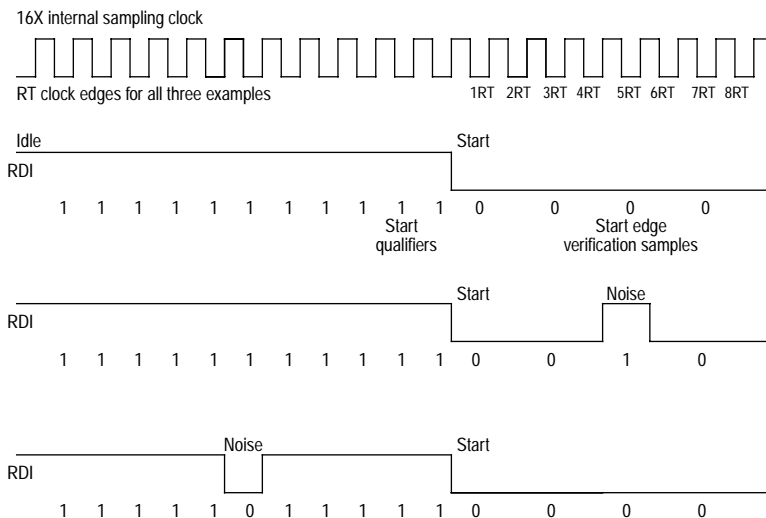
16X internal sampling clock

RT clock edges for all three examples

1RT 2RT 3RT 4RT 5RT 6RT 7RT 8RT

Idle

Start

RDI

1 1 1 1 1 1 1 1 1 1 1 0 0 0 0

Start qualifiers

Start edge verification samples

Start

Noise

RDI

1 1 1 1 1 1 1 1 1 1 1 0 0 1 0

Noise

Start

RDI

1 1 1 1 1 1 0 1 1 1 1 1 0 0 0 0